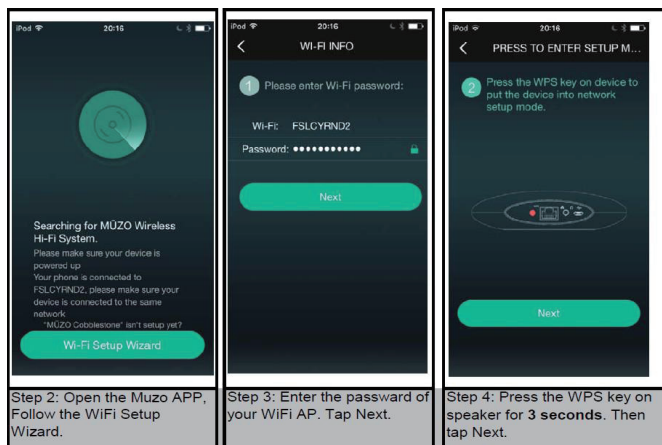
iPod 20:16

Searching for MÜZO Wireless Hi-Fi System.

Please make sure your device is powered up

Your phone is connected to FSLCYRND2, please make sure your device is connected to the same network

"MÜZO Cobblestone" isn't setup yet?

Wi-Fi Setup Wizard

Step 2: Open the Muzo APP, Follow the WiFi Setup Wizard.

iPod 20:16

WI-FI INFO

1 Please enter Wi-Fi password:

Wi-Fi: FSLCYRND2

Password: ••••••••••••

Next

Step 3: Enter the passward of your WiFi AP. Tap Next.

iPod 20:16

PRESS TO ENTER SETUP M...

2 Press the WPS key on device to put the device into network setup mode.

Next

Step 4: Press the WPS key on speaker for **3 seconds**. Then tap Next.